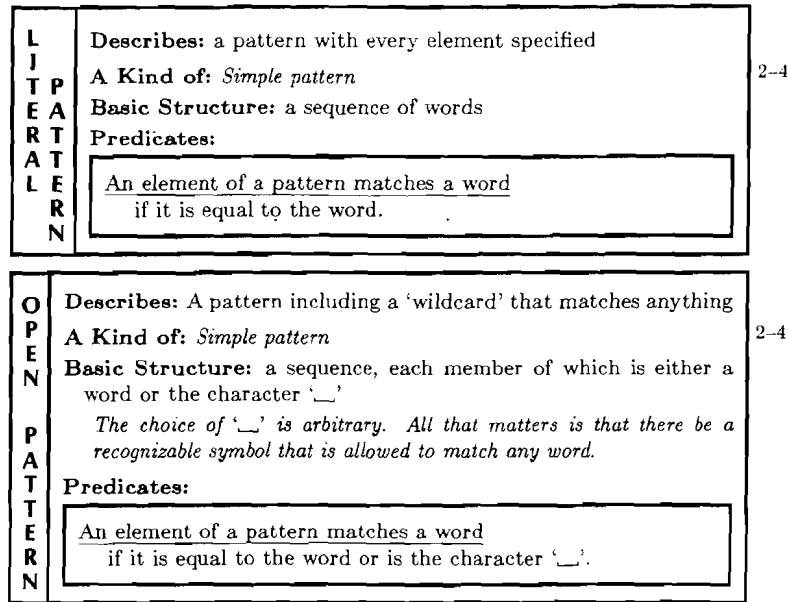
LITERAL PATTERN

Describes: a pattern with every element specified

A Kind of: *Simple pattern*

Basic Structure: a sequence of words

Predicates:

An element of a pattern matches a word
if it is equal to the word.

2–4

OPEN PATTERN

Describes: A pattern including a 'wildcard' that matches anything

A Kind of: *Simple pattern*

Basic Structure: a sequence, each member of which is either a word or the character '␣'

*The choice of '␣' is arbitrary. All that matters is that there be a recognizable symbol that is allowed to match any word.*

Predicates:

An element of a pattern matches a word
if it is equal to the word or is the character '␣'.

2–4